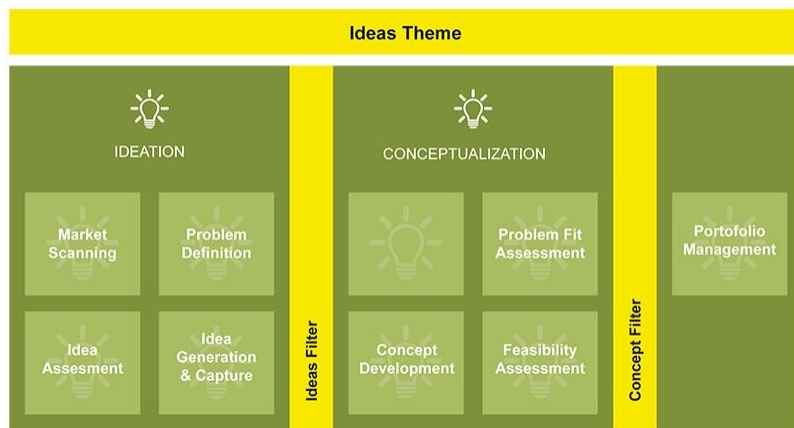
Ideas Theme

IDEATION

Market Scanning

Problem Definition

Idea Assesment

Idea Generation & Capture

Ideas Filter

CONCEPTUALIZATION

Problem Fit Assessment

Concept Development

Feasibility Assessment

Concept Filter

Portofolio Management